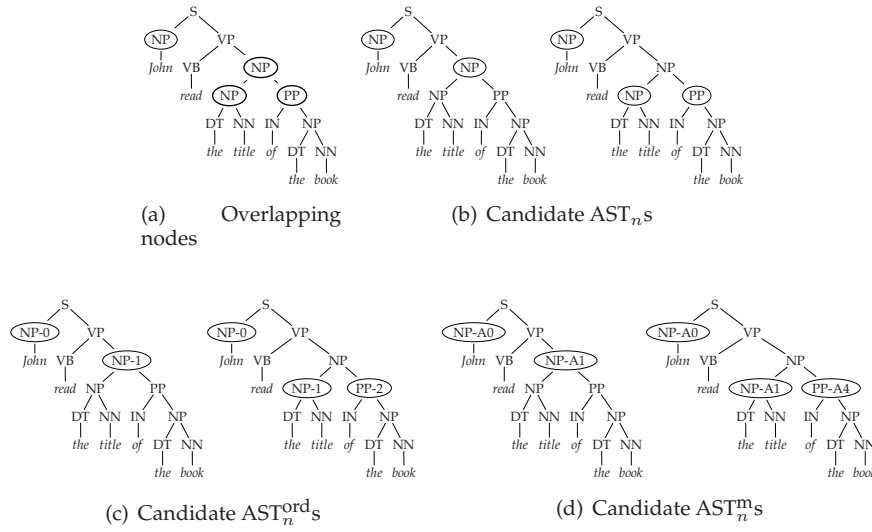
S
NP
John
VP
VB
read
NP
NP
DT
the
NN
title
PP
IN
of
NP
DT
the
NN
book

(a) Overlapping nodes

S
NP
John
VP
VB
read
NP
NP
DT
the
NN
title
PP
IN
of
NP
DT
the
NN
book

S
NP
John
VP
VB
read
NP
NP
DT
the
NN
title
PP
IN
of
NP
DT
the
NN
book

(b) Candidate $\text{AST}_n$s

S
NP-0
John
VP
VB
read
NP-1
NP
DT
the
NN
title
PP
IN
of
NP
DT
the
NN
book

S
NP-0
John
VP
VB
read
NP
NP-1
DT
the
NN
title
PP-2
IN
of
NP
DT
the
NN
book

(c) Candidate $\text{AST}_n^{\text{ord}}$s

S
NP-A0
John
VP
VB
read
NP-A1
NP
DT
the
NN
title
PP
IN
of
NP
DT
the
NN
book

S
NP-A0
John
VP
VB
read
NP
NP-A1
DT
the
NN
title
PP-A4
IN
of
NP
DT
the
NN
book

(d) Candidate $\text{AST}_n^{\text{m}}$s